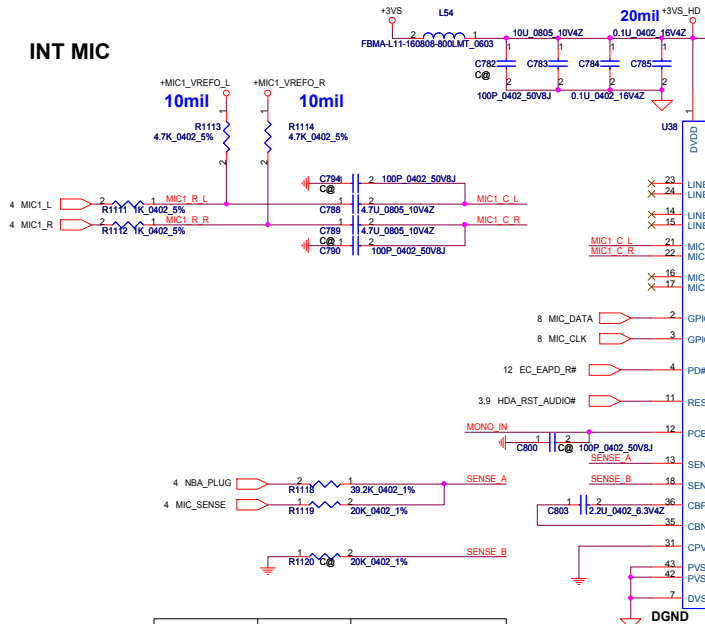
INT MIC

+3VS
L54
2 1
FBMA-L11-160808-800LMT_0603
20mil
+3VS_HD
10U_0805_10V4Z
0.1U_0402_16V4Z
C782
C@
C783
C784
C785
100P_0402_50V8J
0.1U_0402_16V4Z
1
DVDD
U38

+MIC1_VREFO_L
+MIC1_VREFO_R
10mil
10mil
R1113
4.7K_0402_5%
R1114
4.7K_0402_5%
1
2
1
2

C794
C@
2
100P_0402_50V8J
1
C788
1 2
4.7U_0805_10V4Z
4 MIC1_L
2 1
R1111 1K_0402_5%
MIC1_R_L
MIC1_C_L
4 MIC1_R
2 1
R1112 1K_0402_5%
MIC1_R_R
MIC1_C_R
C789
C@
1 2
4.7U_0805_10V4Z
C790
1 2
100P_0402_50V8J

23 LINE
24 LINE
14 LINE
15 LINE
MIC1_C_L 21 MIC
MIC1_C_R 22 MIC
16 MIC
17 MIC

8 MIC_DATA 2 GPIO
8 MIC_CLK 3 GPIO
12 EC_EAPD_R# 4 PD#
3,9 HDA_RST_AUDIO# 11 RES
MONO_IN
1 2
C800
C@
100P_0402_50V8J
12 PCB
SENSE_A 13 SEN
SENSE_B 18 SEN

4 NBA_PLUG
2 1
R1118
39.2K_0402_1%
SENSE_A
4 MIC_SENSE
2 1
R1119
20K_0402_1%
SENSE_B

C803
2 1
2.2U_0402_6.3V4Z
36 CBP
35 CBN
31 CPV
1 2
R1120 C@
20K_0402_1%
SENSE_B
43 PVS
42 PVS
7 DVS
DGND